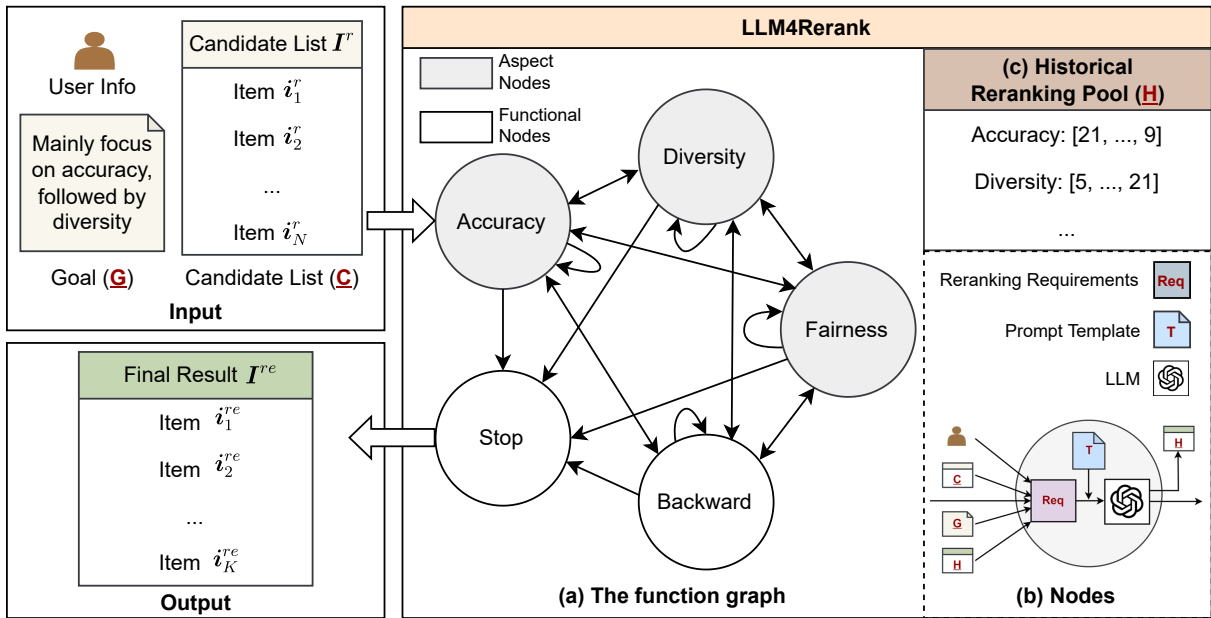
User Info

Candidate List $I^r$

Item $i_1^r$

Item $i_2^r$

...

Item $i_N^r$

Mainly focus on accuracy, followed by diversity

Goal (G)

Candidate List (C)

Input

Final Result $I^{re}$

Item $i_1^{re}$

Item $i_2^{re}$

...

Item $i_K^{re}$

Output

LLM4Rerank

Aspect Nodes

Functional Nodes

Diversity

Accuracy

Fairness

Stop

Backward

(a) The function graph

(c) Historical Reranking Pool (H)

Accuracy: [21, ..., 9]

Diversity: [5, ..., 21]

...

Reranking Requirements

Req

Prompt Template

T

LLM

H

T

C

Req

G

H

(b) Nodes